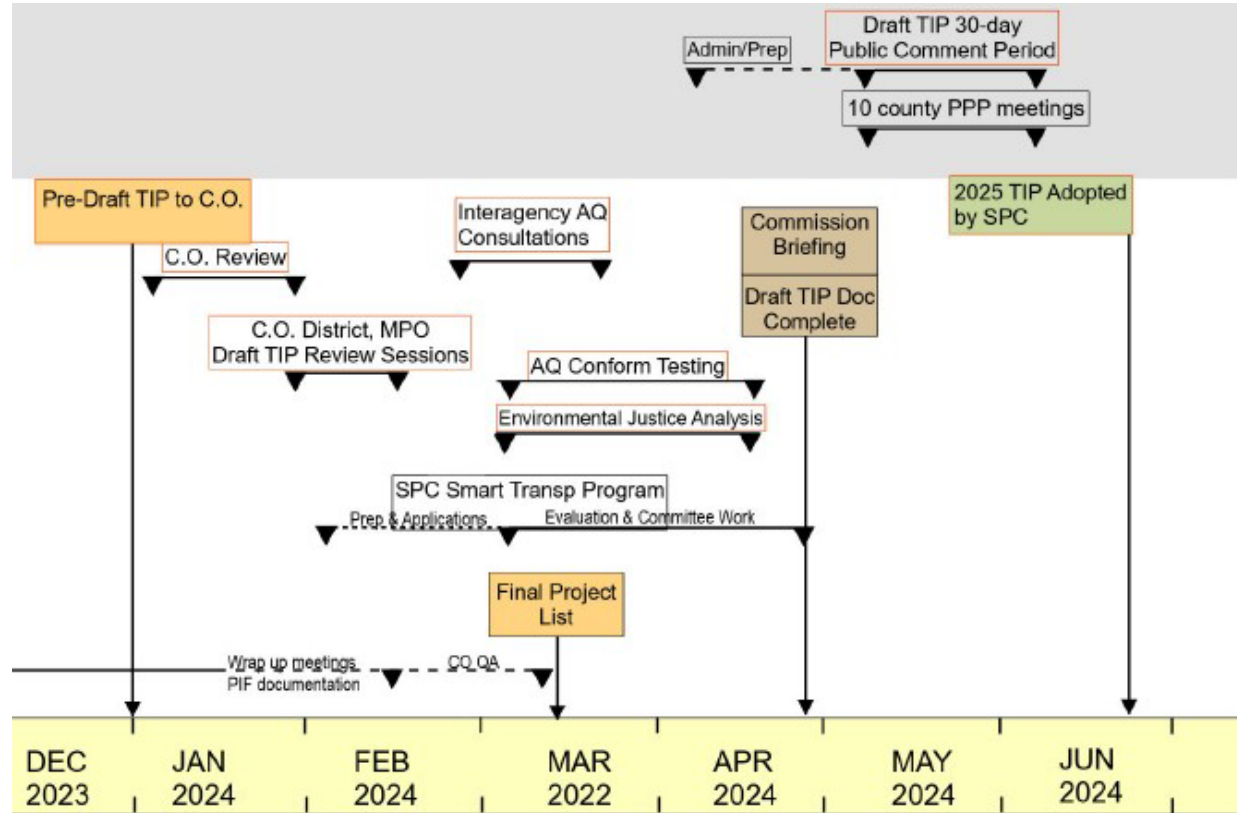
Admin/Prep

Draft TIP 30-day Public Comment Period

10 county PPP meetings

Pre-Draft TIP to C.O.

C.O. Review

Interagency AQ Consultations

Commission Briefing

Draft TIP Doc Complete

2025 TIP Adopted by SPC

C.O. District, MPO Draft TIP Review Sessions

AQ Conform Testing

Environmental Justice Analysis

SPC Smart Transp Program

Prep & Applications

Evaluation & Committee Work

Final Project List

Wrap up meetings

PIF documentation

CO QA

DEC 2023

JAN 2024

FEB 2024

MAR 2022

APR 2024

MAY 2024

JUN 2024